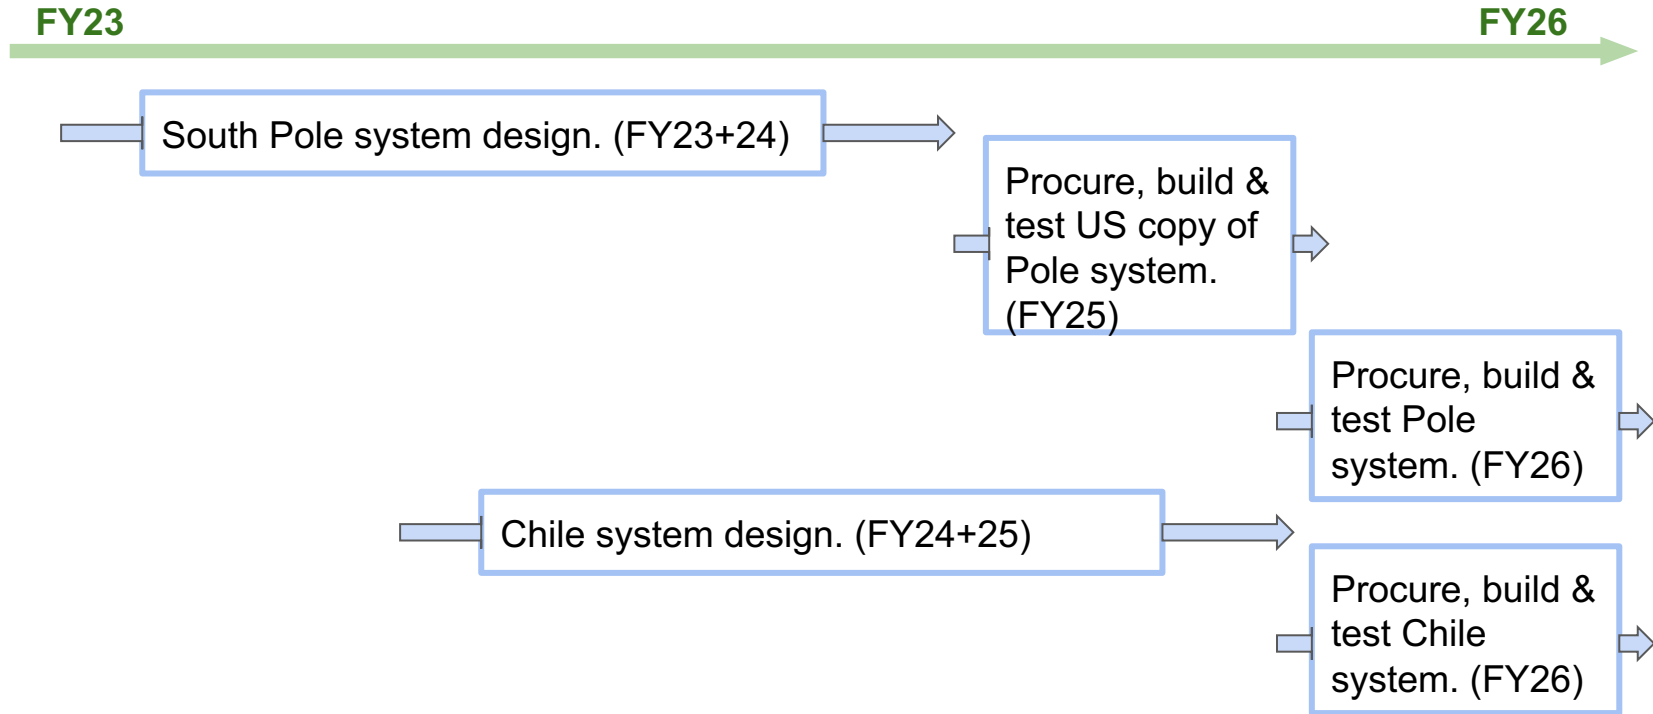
FY23

FY26

South Pole system design. (FY23+24)

Procure, build & test US copy of Pole system. (FY25)

Procure, build & test Pole system. (FY26)

Chile system design. (FY24+25)

Procure, build & test Chile system. (FY26)